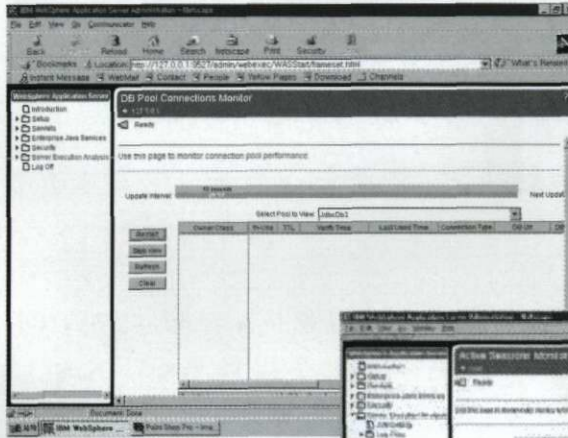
IBM WebSphere Application Server Administration - Netscape

File Edit View Go Communicator Help

Back Forward Reload Home Search Netscape Print Security

Bookmarks Location: http://127.0.0.1:9527/admin/webexec/WASStart/frameset.html

What's Related

Instant Message WebMail Contact People Yellow Pages Download Channels

WebSphere Application Server

Introduction
Setup
Servlets
Enterprise Java Services
Security
Server Execution Analysis
Log Off

DB Pool Connections Monitor

127.0.0.1

Ready

Use this page to monitor connection pool performance.

Update Interval: 10 seconds

Next Update

Select Pool to View: JdbcDb1

Restart
Stop View
Refresh
Clear

| Owner Class | In Use | TTL | Verify Time | Last Used Time | Connection Type | DB Url | DB |
|---|---|---|---|---|---|---|---|

IBM WebSphere Application Server Administration - Netscape

Active Sessions Monitor

Ready

Document: Done

IBM WebSphere ... Paint Shop Pro - Ima...